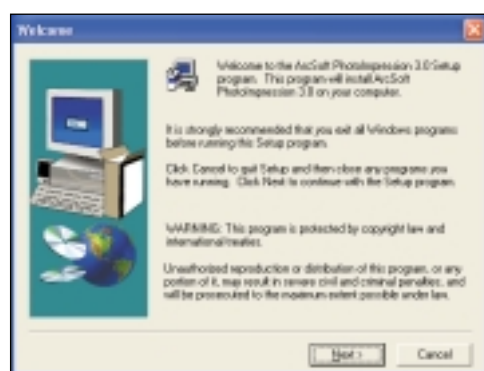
Welcome

Welcome to the ArcSoft PhotoImpression 3.0 Setup program. This program will install ArcSoft PhotoImpression 3.0 on your computer.

It is strongly recommended that you exit all Windows programs before running this Setup program.

Click Cancel to quit Setup and then close any programs you have running. Click Next to continue with the Setup program.

WARNING: This program is protected by copyright law and international treaties.

Unauthorized reproduction or distribution of this program, or any portion of it, may result in severe civil and criminal penalties, and will be prosecuted to the maximum extent possible under law.

Next >

Cancel